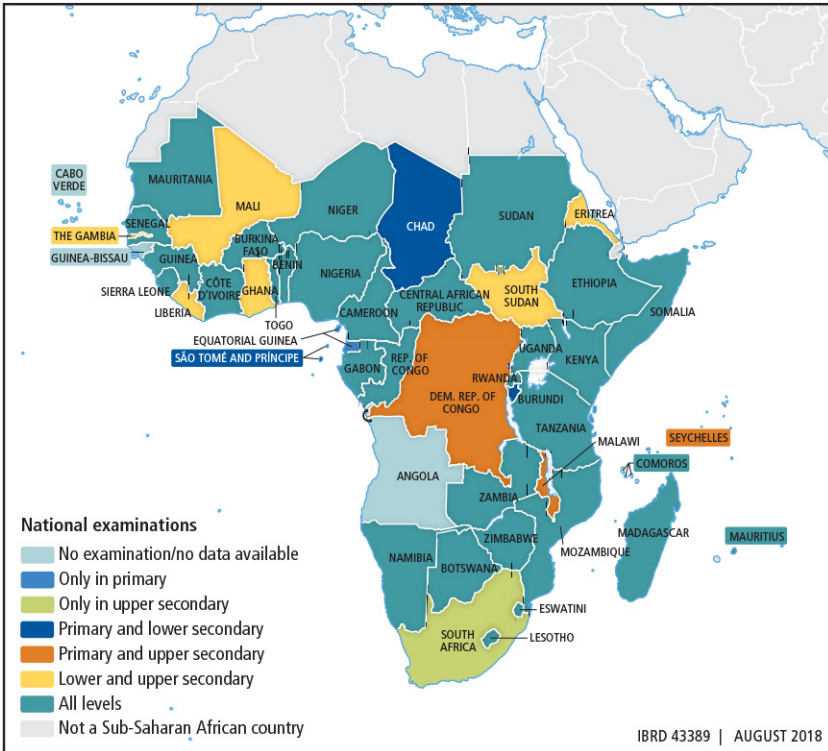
CABO VERDE
MAURITANIA
MALI
NIGER
CHAD
SUDAN
ERITREA
SENEGAL
THE GAMBIA
GUINEA-BISSAU
GUINEA
BURKINA FASO
BENIN
NIGERIA
SIERRA LEONE
CÔTE D'IVOIRE
GHANA
LIBERIA
TOGO
CENTRAL AFRICAN REPUBLIC
SOUTH SUDAN
ETHIOPIA
SOMALIA
CAMEROON
EQUATORIAL GUINEA
SÃO TOMÉ AND PRÍNCIPE
GABON
REP. OF CONGO
DEM. REP. OF CONGO
UGANDA
KENYA
RWANDA
BURUNDI
TANZANIA
MALAWI
SEYCHELLES
COMOROS
ANGOLA
ZAMBIA
MADAGASCAR
MAURITIUS
NAMIBIA
ZIMBABWE
MOZAMBIQUE
BOTSWANA
ESWATINI
SOUTH AFRICA
LESOTHO

National examinations
No examination/no data available
Only in primary
Only in upper secondary
Primary and lower secondary
Primary and upper secondary
Lower and upper secondary
All levels
Not a Sub-Saharan African country

IBRD 43389 | AUGUST 2018